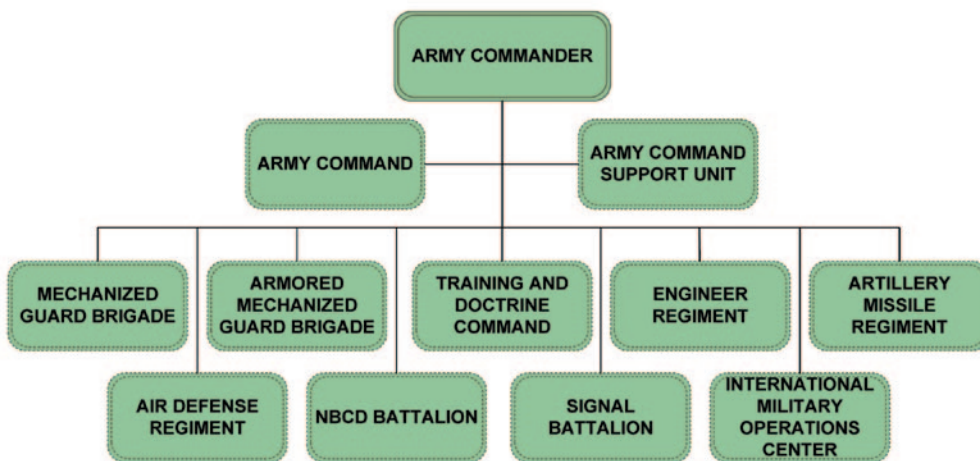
ARMY COMMANDER

ARMY COMMAND

ARMY COMMAND SUPPORT UNIT

MECHANIZED GUARD BRIGADE

ARMORED MECHANIZED GUARD BRIGADE

TRAINING AND DOCTRINE COMMAND

ENGINEER REGIMENT

ARTILLERY MISSILE REGIMENT

AIR DEFENSE REGIMENT

NBCD BATTALION

SIGNAL BATTALION

INTERNATIONAL MILITARY OPERATIONS CENTER